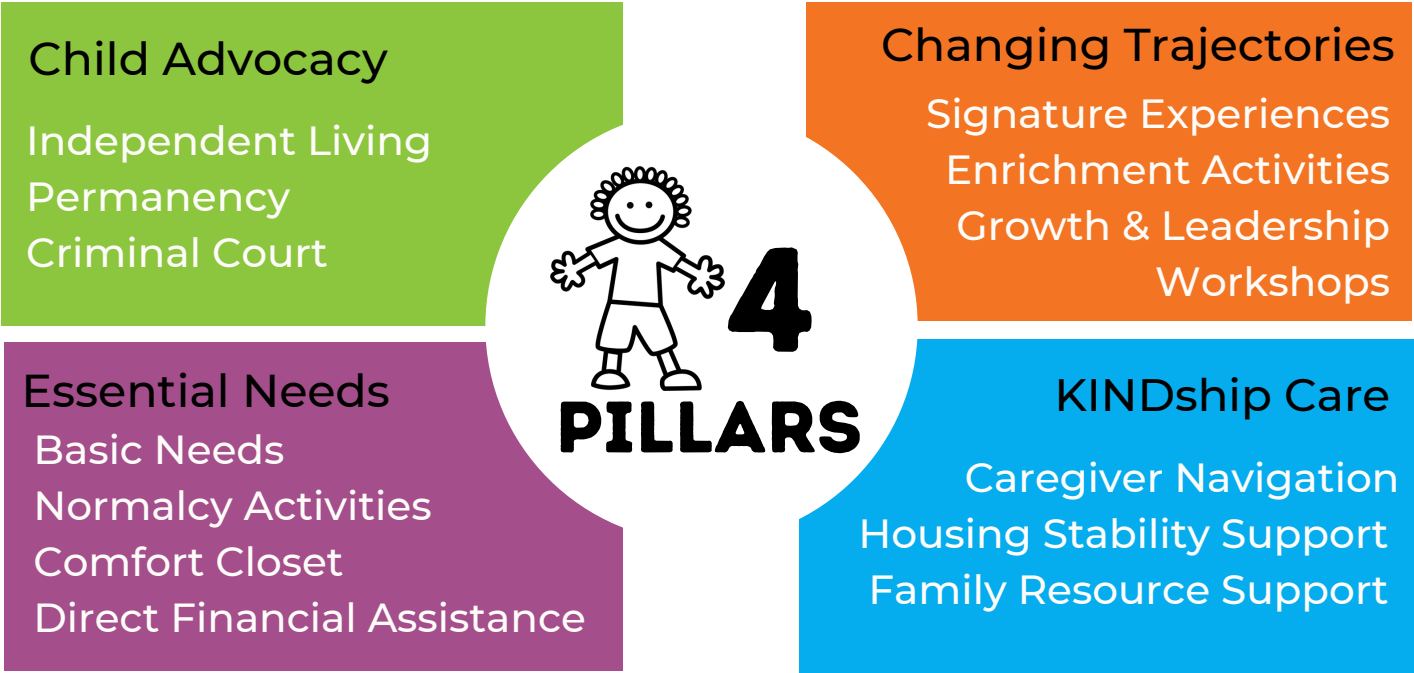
Child Advocacy

Independent Living
Permanency
Criminal Court

Changing Trajectories

Signature Experiences
Enrichment Activities
Growth & Leadership
Workshops

4
PILLARS

Essential Needs

Basic Needs
Normalcy Activities
Comfort Closet
Direct Financial Assistance

KINDship Care

Caregiver Navigation
Housing Stability Support
Family Resource Support